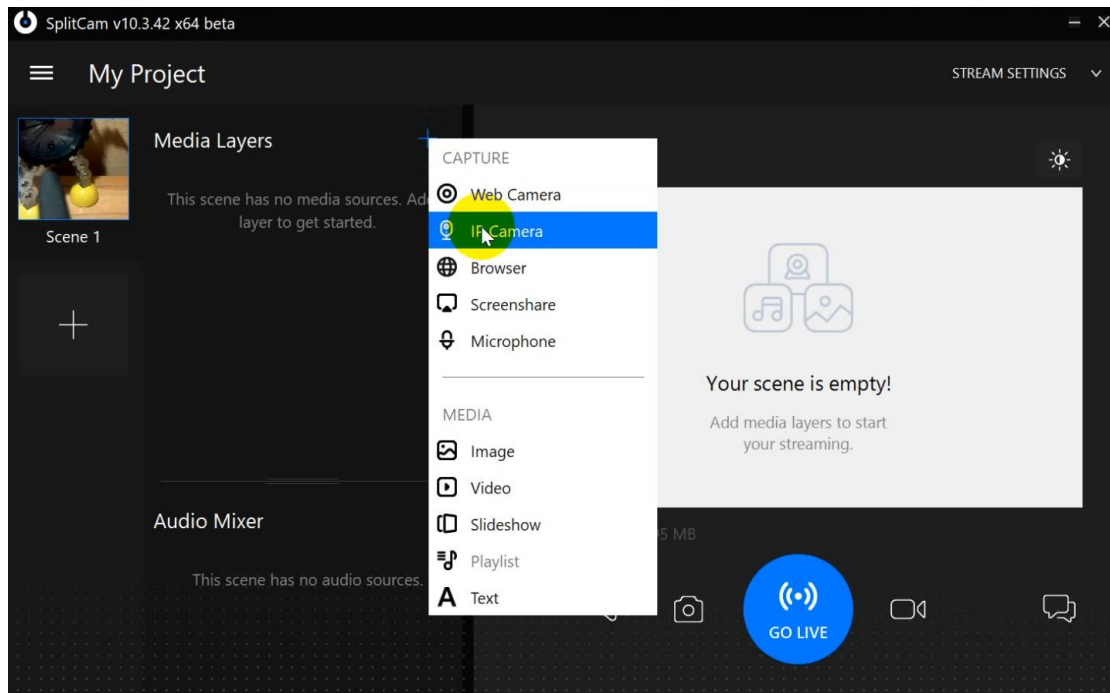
SplitCam v10.3.42 x64 beta

My Project

STREAM SETTINGS

Scene 1

Media Layers

This scene has no media sources. Ad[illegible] layer to get started.

CAPTURE

Web Camera

IP Camera

Browser

Screenshare

Microphone

MEDIA

Image

Video

Slideshow

Playlist

Text

Your scene is empty!

Add media layers to start your streaming.

Audio Mixer

This scene has no audio sources.

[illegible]5 MB

GO LIVE